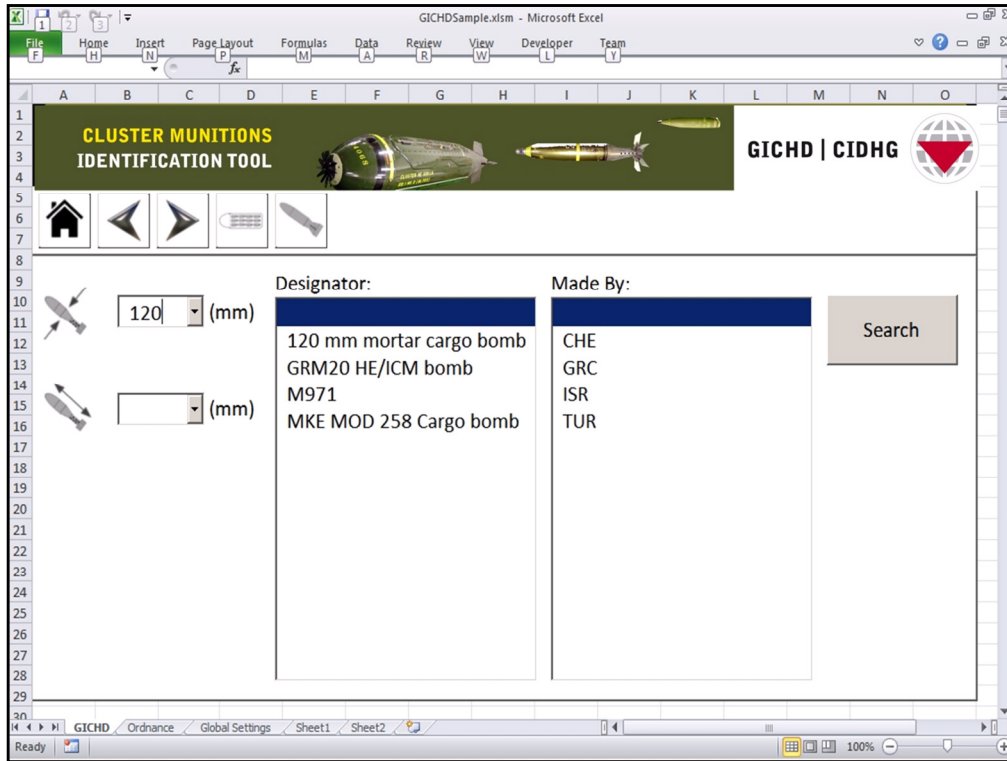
GICHDSample.xlsm - Microsoft Excel

1 2 3

File F Home H Insert N Page Layout P Formulas M Data A Review R View W Developer L Team Y

$f_x$

A B C D E F G H I J K L M N O

1 2 3 4 5 6 7 8 9 10 11 12 13 14 15 16 17 18 19 20 21 22 23 24 25 26 27 28 29 30

CLUSTER MUNITIONS
IDENTIFICATION TOOL

GICHD | CIDHG

120 (mm)

(mm)

Designator:

120 mm mortar cargo bomb
GRM20 HE/ICM bomb
M971
MKE MOD 258 Cargo bomb

Made By:

CHE
GRC
ISR
TUR

Search

GICHD Ordnance Global Settings Sheet1 Sheet2

Ready

100%